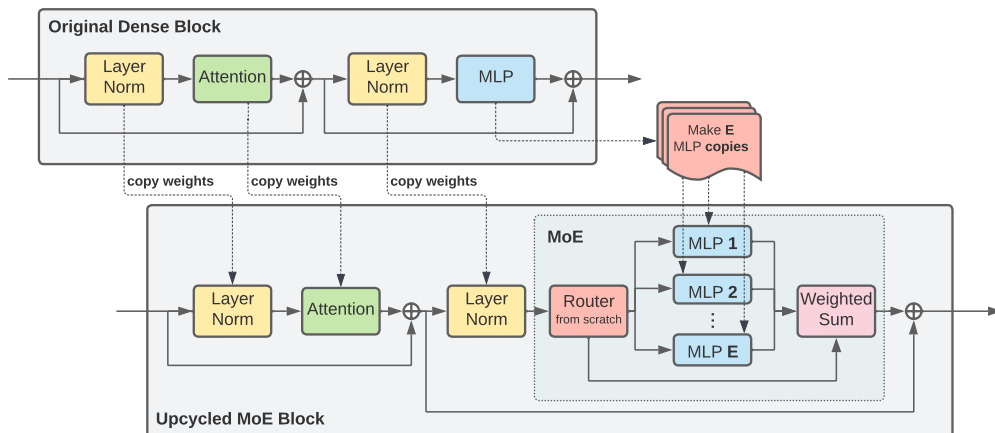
Original Dense Block

Layer Norm

Attention

$\oplus$

Layer Norm

MLP

$\oplus$

Make **E** MLP **copies**

copy weights

copy weights

copy weights

MoE

Layer Norm

Attention

$\oplus$

Layer Norm

Router from scratch

MLP **1**

MLP **2**

⋮

MLP **E**

Weighted Sum

$\oplus$

Upcycled MoE Block